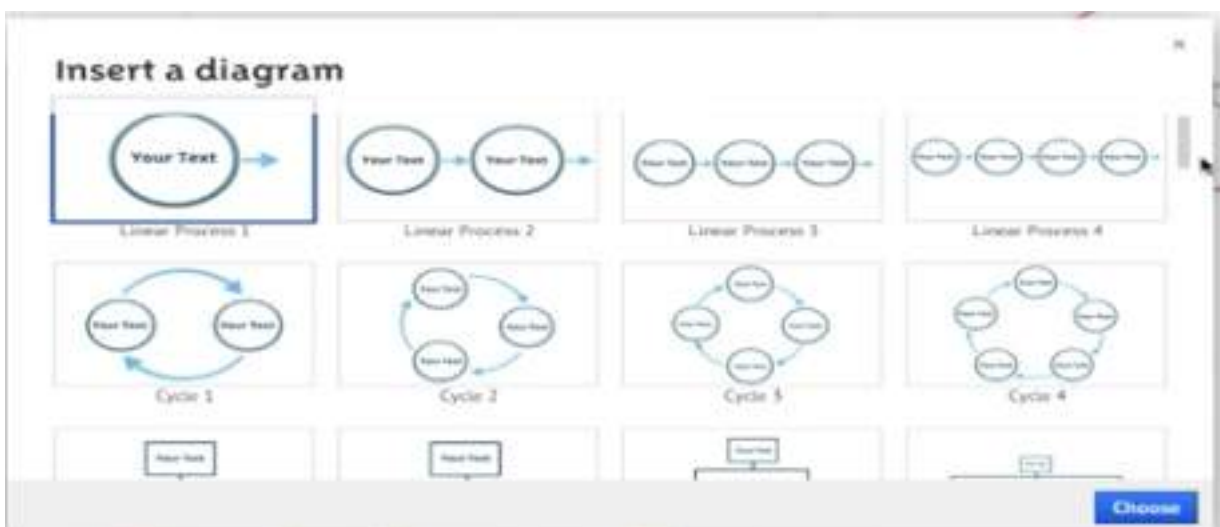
×

Insert a diagram

Your Text

Linear Process 1

Your Text Your Text

Linear Process 2

Your Text Your Text Your Text

Linear Process 3

Your Text Your Text Your Text Your Text

Linear Process 4

Your Text Your Text

Cycle 1

Your Text Your Text Your Text

Cycle 2

Your Text Your Text Your Text Your Text

Cycle 3

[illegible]

Cycle 4

Your Text

Your Text

Your Text

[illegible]

Choose